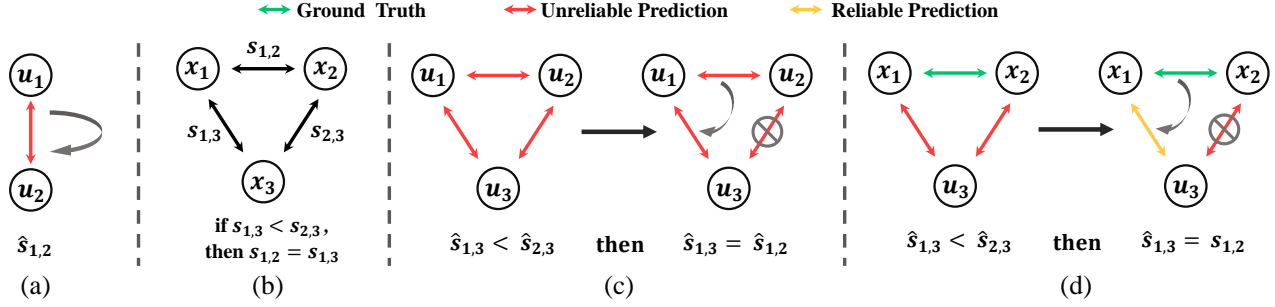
Ground Truth Unreliable Prediction Reliable Prediction

$u_1$
$u_2$
$\hat{s}_{1,2}$
(a)

$x_1$ $s_{1,2}$ $x_2$
$s_{1,3}$ $s_{2,3}$
$x_3$
if $s_{1,3} < s_{2,3}$,
then $s_{1,2} = s_{1,3}$
(b)

$u_1$ $u_2$
$u_3$
$\hat{s}_{1,3} < \hat{s}_{2,3}$ then
$u_1$ $u_2$
$u_3$
$\hat{s}_{1,3} = \hat{s}_{1,2}$
(c)

$x_1$ $x_2$
$u_3$
$\hat{s}_{1,3} < \hat{s}_{2,3}$ then
$x_1$ $x_2$
$u_3$
$\hat{s}_{1,3} = s_{1,2}$
(d)